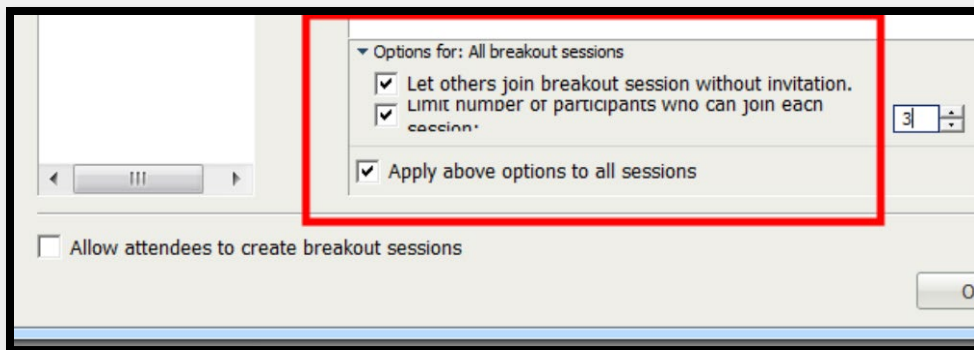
Options for: All breakout sessions

Let others join breakout session without invitation.

Limit number of participants who can join each session:

3

Apply above options to all sessions

Allow attendees to create breakout sessions

O